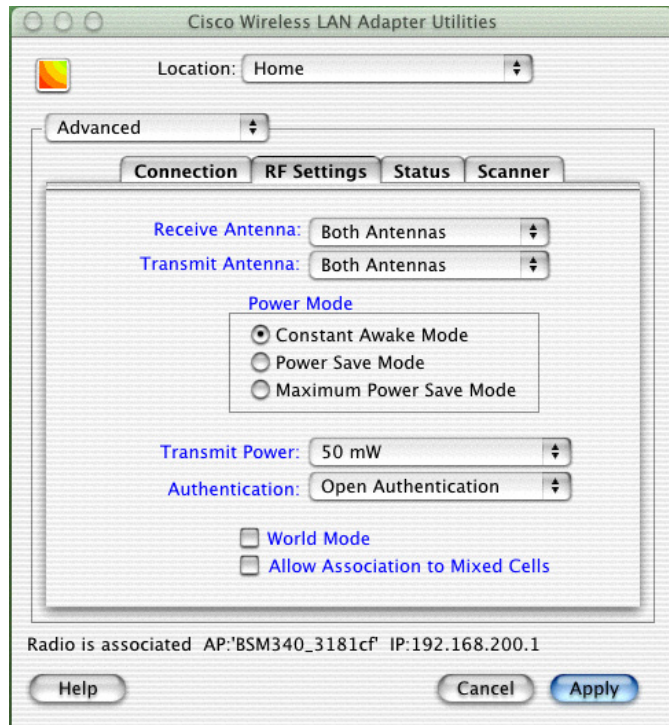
Cisco Wireless LAN Adapter Utilities

Location: Home

Advanced

Connection | RF Settings | Status | Scanner

Receive Antenna: Both Antennas
Transmit Antenna: Both Antennas

Power Mode
Constant Awake Mode
Power Save Mode
Maximum Power Save Mode

Transmit Power: 50 mW
Authentication: Open Authentication

World Mode
Allow Association to Mixed Cells

Radio is associated AP:'BSM340_3181cf' IP:192.168.200.1

Help
Cancel
Apply